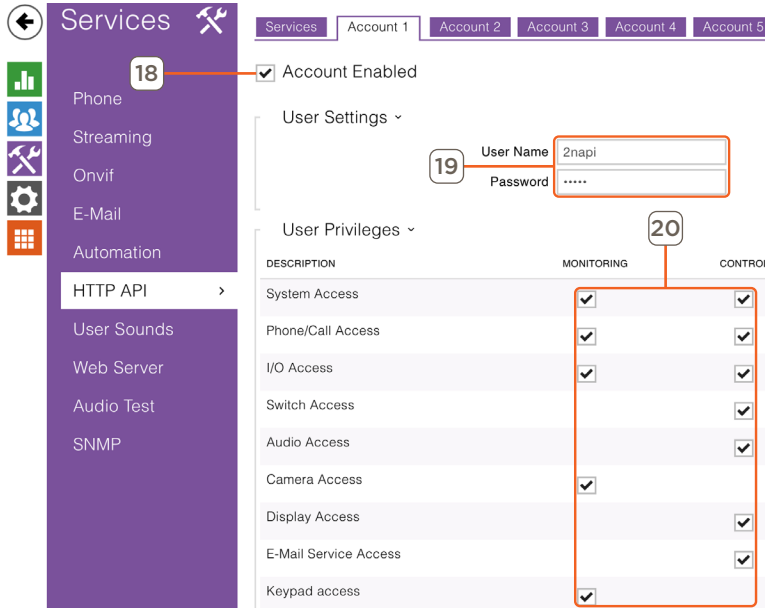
Services

Phone
Streaming
Onvif
E-Mail
Automation
HTTP API >
User Sounds
Web Server
Audio Test
SNMP

Services | Account 1 | Account 2 | Account 3 | Account 4 | Account 5

18
Account Enabled

User Settings ˅

19
User Name 2napi
Password •••••

User Privileges ˅

20

| DESCRIPTION | MONITORING | CONTRO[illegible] |
|---|---|---|
| System Access | ✔ | ✔ |
| Phone/Call Access | ✔ | ✔ |
| I/O Access | ✔ | ✔ |
| Switch Access | | ✔ |
| Audio Access | | ✔ |
| Camera Access | ✔ | |
| Display Access | | ✔ |
| E-Mail Service Access | | ✔ |
| Keypad access | ✔ | |